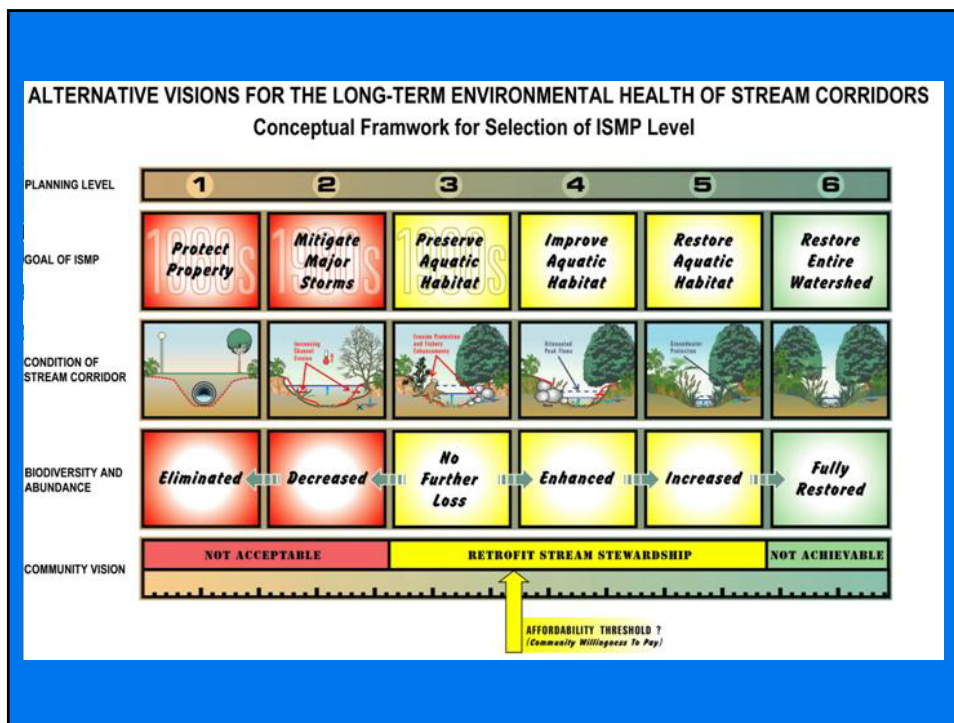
ALTERNATIVE VISIONS FOR THE LONG-TERM ENVIRONMENTAL HEALTH OF STREAM CORRIDORS

Conceptual Framwork for Selection of ISMP Level

PLANNING LEVEL

1 2 3 4 5 6

GOAL OF ISMP

1980s Protect Property

1990s Mitigate Major Storms

2000s Preserve Aquatic Habitat

Improve Aquatic Habitat

Restore Aquatic Habitat

Restore Entire Watershed

CONDITION OF STREAM CORRIDOR

Increasing Channel Erosion

Erosion Protection and Fishery Enhancements

Attenuated Peak Flows

Groundwater Protection

BIODIVERSITY AND ABUNDANCE

Eliminated

Decreased

No Further Loss

Enhanced

Increased

Fully Restored

COMMUNITY VISION

NOT ACCEPTABLE

RETROFIT STREAM STEWARDSHIP

NOT ACHIEVABLE

AFFORDABILITY THRESHOLD ?
(Community Willingness To Pay)